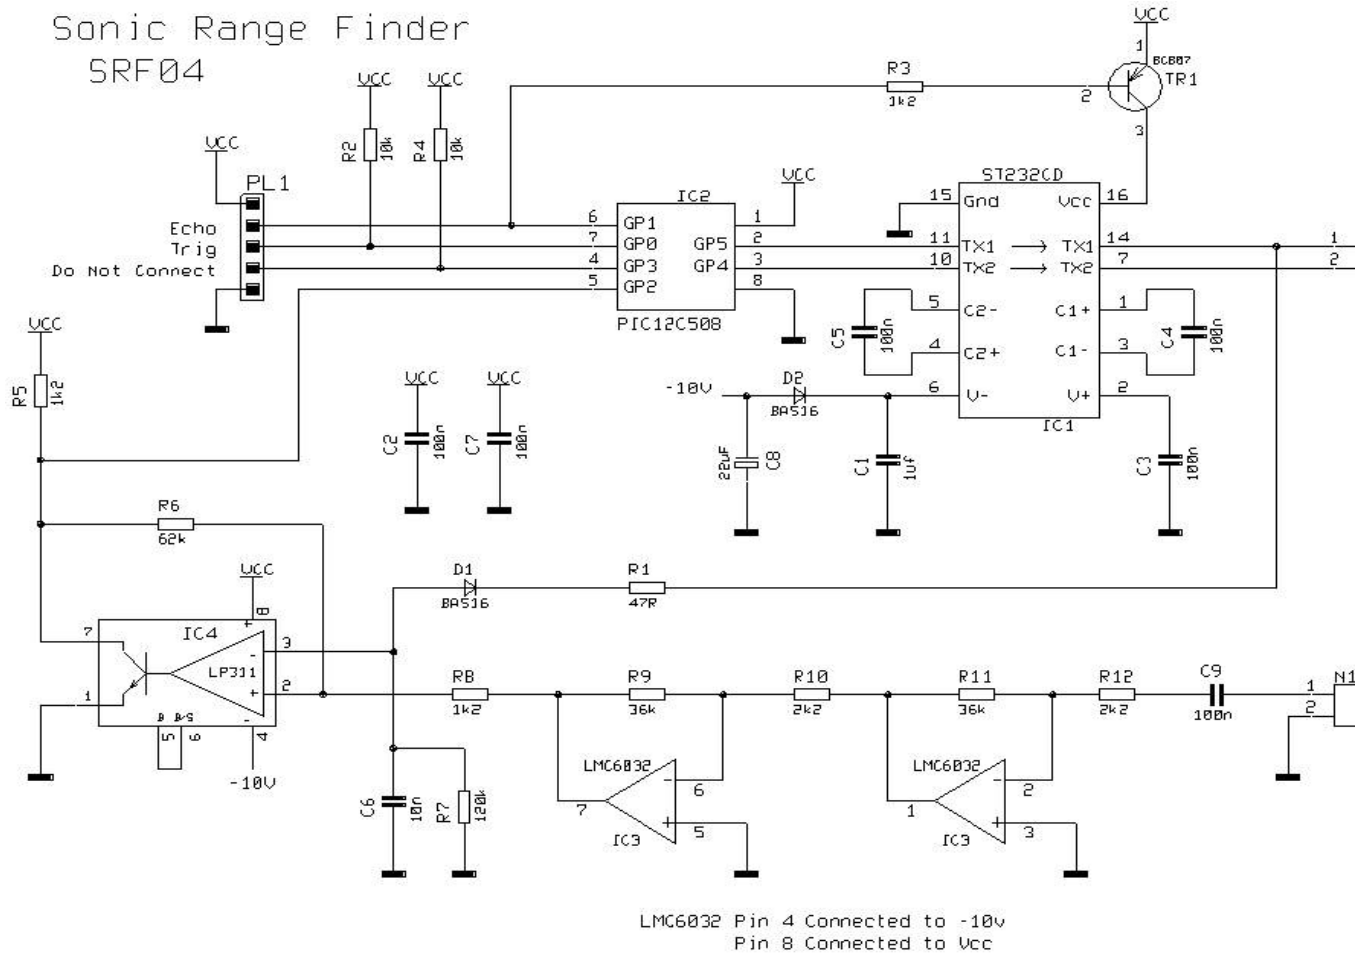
Sonic Range Finder
SRF04

VCC
1
BC807
TR1
R3
1k2
2
3

VCC VCC
R2 10k R4 10k

VCC
PL1
Echo
Trig
Do Not Connect

IC2
6 GP1
7 GP0
4 GP3
5 GP2
GP5 2
GP4 3
1
8
VCC
PIC12C508

ST232CD
15 Gnd
Vcc 16
11 TX1 → TX1 14
10 TX2 → TX2 7
5 C2-
4 C2+
C1+ 1
C1- 3
6 V-
V+ 2
IC1
C5 100n
C4 100n
1
2

VCC
R5 1k2

VCC VCC
C2 100n C7 100n

-10V
D2
BA516
22uF C8
C1 1uf
C3 100n

R6
62k

VCC
8
IC4
7
1
LP311
3
2
B B/S
5 6
4
-10V

D1
BA516
R1
47R

R8
1k2
R9
36k
R10
2k2
R11
36k
R12
2k2
C9
100n
N1
1
2

C6 10n
R7 120k

LMC6032
6
7
5
IC3

LMC6032
2
1
3
IC3

LMC6032 Pin 4 Connected to -10v
Pin 8 Connected to Vcc